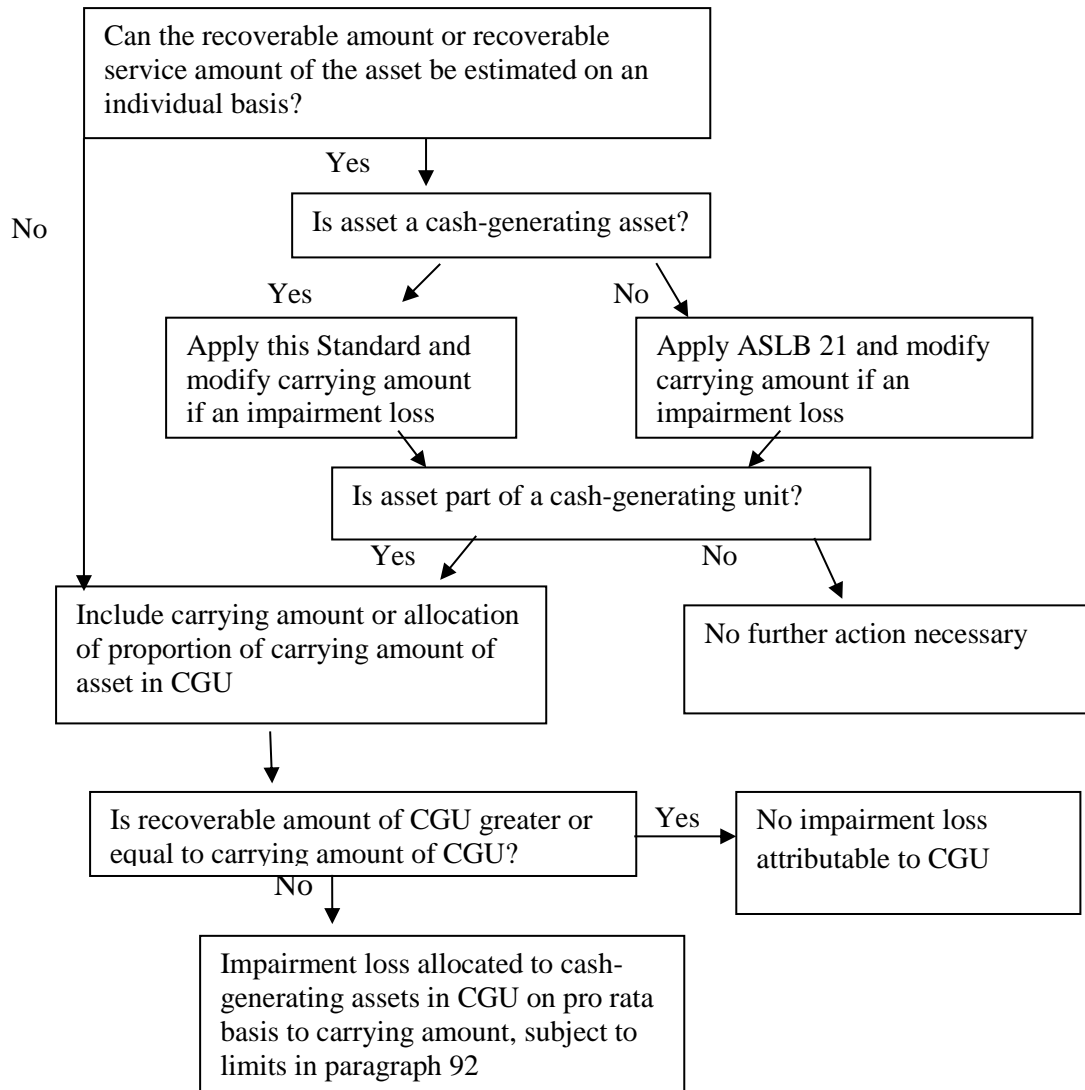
Can the recoverable amount or recoverable service amount of the asset be estimated on an individual basis?

Yes

No

Is asset a cash-generating asset?

Yes

No

Apply this Standard and modify carrying amount if an impairment loss

Apply ASLB 21 and modify carrying amount if an impairment loss

Is asset part of a cash-generating unit?

Yes

No

Include carrying amount or allocation of proportion of carrying amount of asset in CGU

No further action necessary

Is recoverable amount of CGU greater or equal to carrying amount of CGU?

Yes

No impairment loss attributable to CGU

No

Impairment loss allocated to cash-generating assets in CGU on pro rata basis to carrying amount, subject to limits in paragraph 92